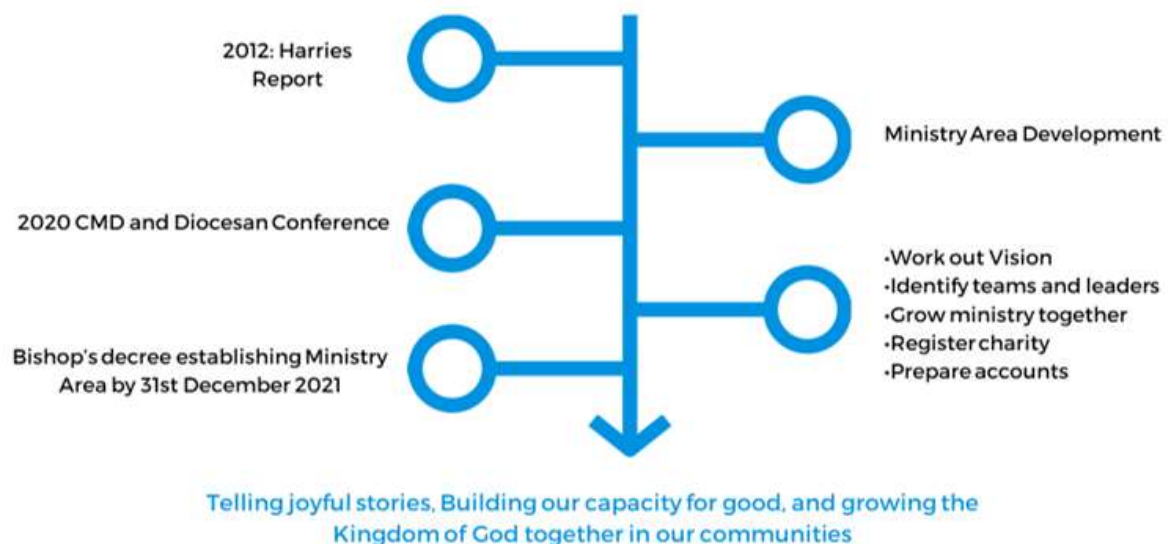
2012: Harries Report

Ministry Area Development

2020 CMD and Diocesan Conference

•Work out Vision
•Identify teams and leaders
•Grow ministry together
•Register charity
•Prepare accounts

Bishop's decree establishing Ministry Area by 31st December 2021

Telling joyful stories, Building our capacity for good, and growing the Kingdom of God together in our communities